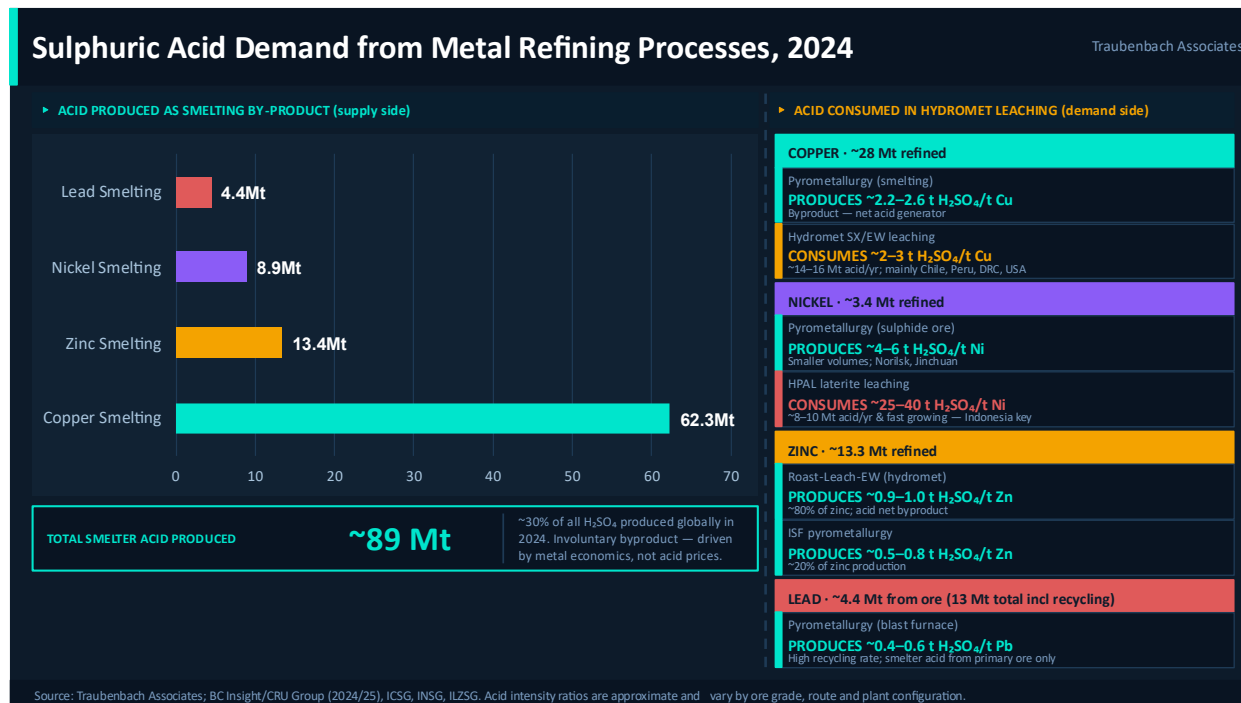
Sulphuric Acid Demand from Metal Refining Processes, 2024

Traubenbach Associates

▸ ACID PRODUCED AS SMELTING BY-PRODUCT (supply side)

| | |
|---|---|
| Lead Smelting | 4.4Mt |
| Nickel Smelting | 8.9Mt |
| Zinc Smelting | 13.4Mt |
| Copper Smelting | 62.3Mt |

0 10 20 30 40 50 60 70

TOTAL SMELTER ACID PRODUCED

~89 Mt

~30% of all $H_2SO_4$ produced globally in 2024. Involuntary byproduct — driven by metal economics, not acid prices.

▸ ACID CONSUMED IN HYDROMET LEACHING (demand side)

COPPER · ~28 Mt refined

Pyrometallurgy (smelting)
PRODUCES ~2.2–2.6 t $H_2SO_4$/t Cu
Byproduct — net acid generator

Hydromet SX/EW leaching
CONSUMES ~2–3 t $H_2SO_4$/t Cu
~14–16 Mt acid/yr; mainly Chile, Peru, DRC, USA

NICKEL · ~3.4 Mt refined

Pyrometallurgy (sulphide ore)
PRODUCES ~4–6 t $H_2SO_4$/t Ni
Smaller volumes; Norilsk, Jinchuan

HPAL laterite leaching
CONSUMES ~25–40 t $H_2SO_4$/t Ni
~8–10 Mt acid/yr & fast growing — Indonesia key

ZINC · ~13.3 Mt refined

Roast-Leach-EW (hydromet)
PRODUCES ~0.9–1.0 t $H_2SO_4$/t Zn
~80% of zinc; acid net byproduct

ISF pyrometallurgy
PRODUCES ~0.5–0.8 t $H_2SO_4$/t Zn
~20% of zinc production

LEAD · ~4.4 Mt from ore (13 Mt total incl recycling)

Pyrometallurgy (blast furnace)
PRODUCES ~0.4–0.6 t $H_2SO_4$/t Pb
High recycling rate; smelter acid from primary ore only

Source: Traubenbach Associates; BC Insight/CRU Group (2024/25), ICSG, INSG, ILZSG. Acid intensity ratios are approximate and vary by ore grade, route and plant configuration.